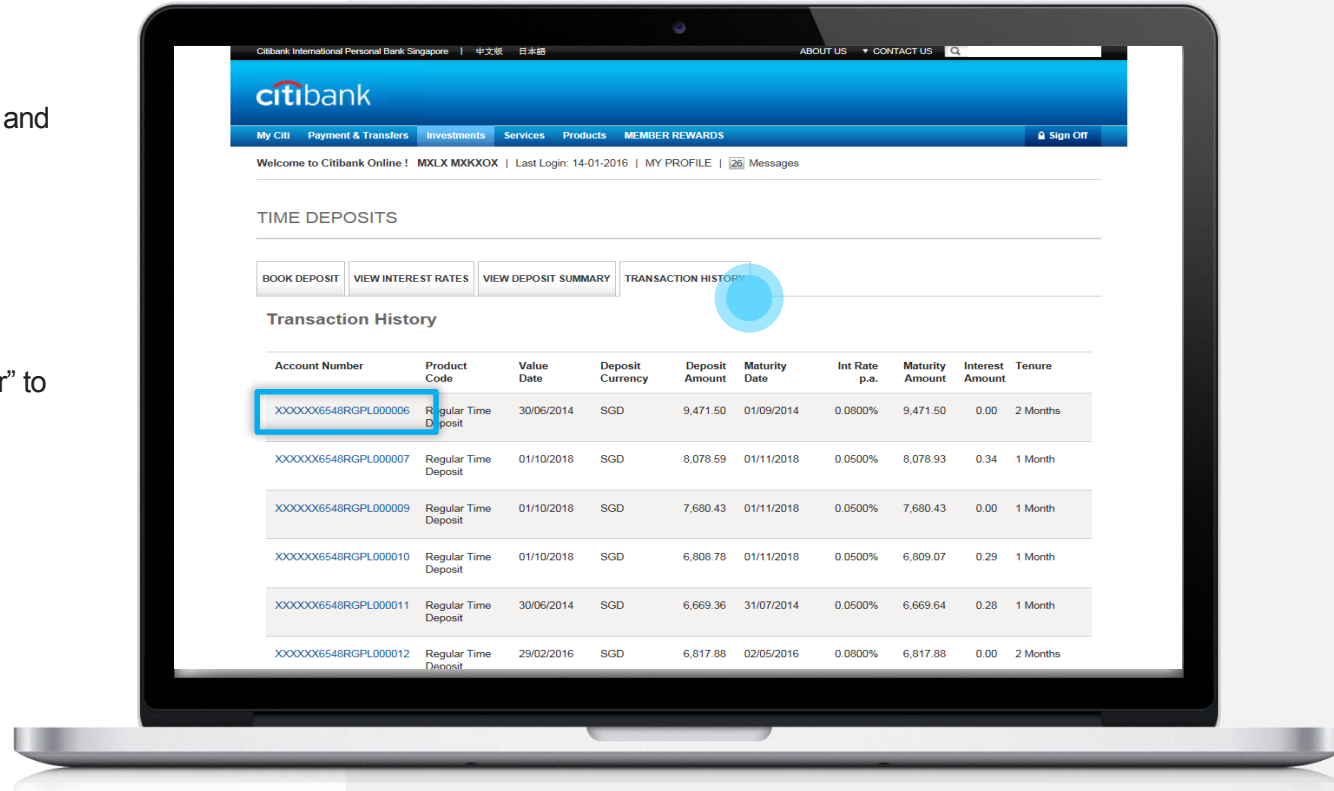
and

r" to

Citibank International Personal Bank Singapore | 中文版 日本語

ABOUT US ▾ CONTACT US

citibank

My Citi Payment & Transfers Investments Services Products MEMBER REWARDS

Sign Off

Welcome to Citibank Online ! MXLX MXKXOX | Last Login: 14-01-2016 | MY PROFILE | 26 Messages

TIME DEPOSITS

BOOK DEPOSIT | VIEW INTEREST RATES | VIEW DEPOSIT SUMMARY | TRANSACTION HISTORY

Transaction History

| Account Number | Product Code | Value Date | Deposit Currency | Deposit Amount | Maturity Date | Int Rate p.a. | Maturity Amount | Interest Amount | Tenure |
|---|---|---|---|---|---|---|---|---|---|
| XXXXXX6548RGPL000006 | Regular Time Deposit | 30/06/2014 | SGD | 9,471.50 | 01/09/2014 | 0.0800% | 9,471.50 | 0.00 | 2 Months |
| XXXXXX6548RGPL000007 | Regular Time Deposit | 01/10/2018 | SGD | 8,078.59 | 01/11/2018 | 0.0500% | 8,078.93 | 0.34 | 1 Month |
| XXXXXX6548RGPL000009 | Regular Time Deposit | 01/10/2018 | SGD | 7,680.43 | 01/11/2018 | 0.0500% | 7,680.43 | 0.00 | 1 Month |
| XXXXXX6548RGPL000010 | Regular Time Deposit | 01/10/2018 | SGD | 6,808.78 | 01/11/2018 | 0.0500% | 6,809.07 | 0.29 | 1 Month |
| XXXXXX6548RGPL000011 | Regular Time Deposit | 30/06/2014 | SGD | 6,669.36 | 31/07/2014 | 0.0500% | 6,669.64 | 0.28 | 1 Month |
| XXXXXX6548RGPL000012 | Regular Time Deposit | 29/02/2016 | SGD | 6,817.88 | 02/05/2016 | 0.0800% | 6,817.88 | 0.00 | 2 Months |